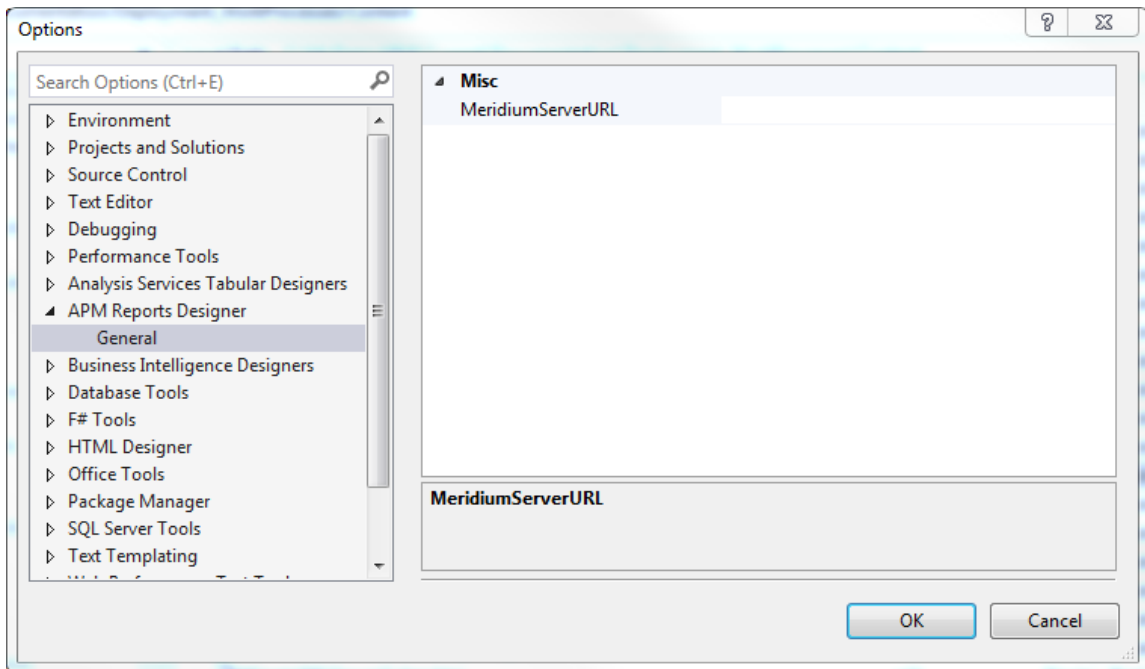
Options

?

Search Options (Ctrl+E)

Environment
Projects and Solutions
Source Control
Text Editor
Debugging
Performance Tools
Analysis Services Tabular Designers
APM Reports Designer
General
Business Intelligence Designers
Database Tools
F# Tools
HTML Designer
Office Tools
Package Manager
SQL Server Tools
Text Templating
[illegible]

Misc
MeridiumServerURL

MeridiumServerURL

OK
Cancel